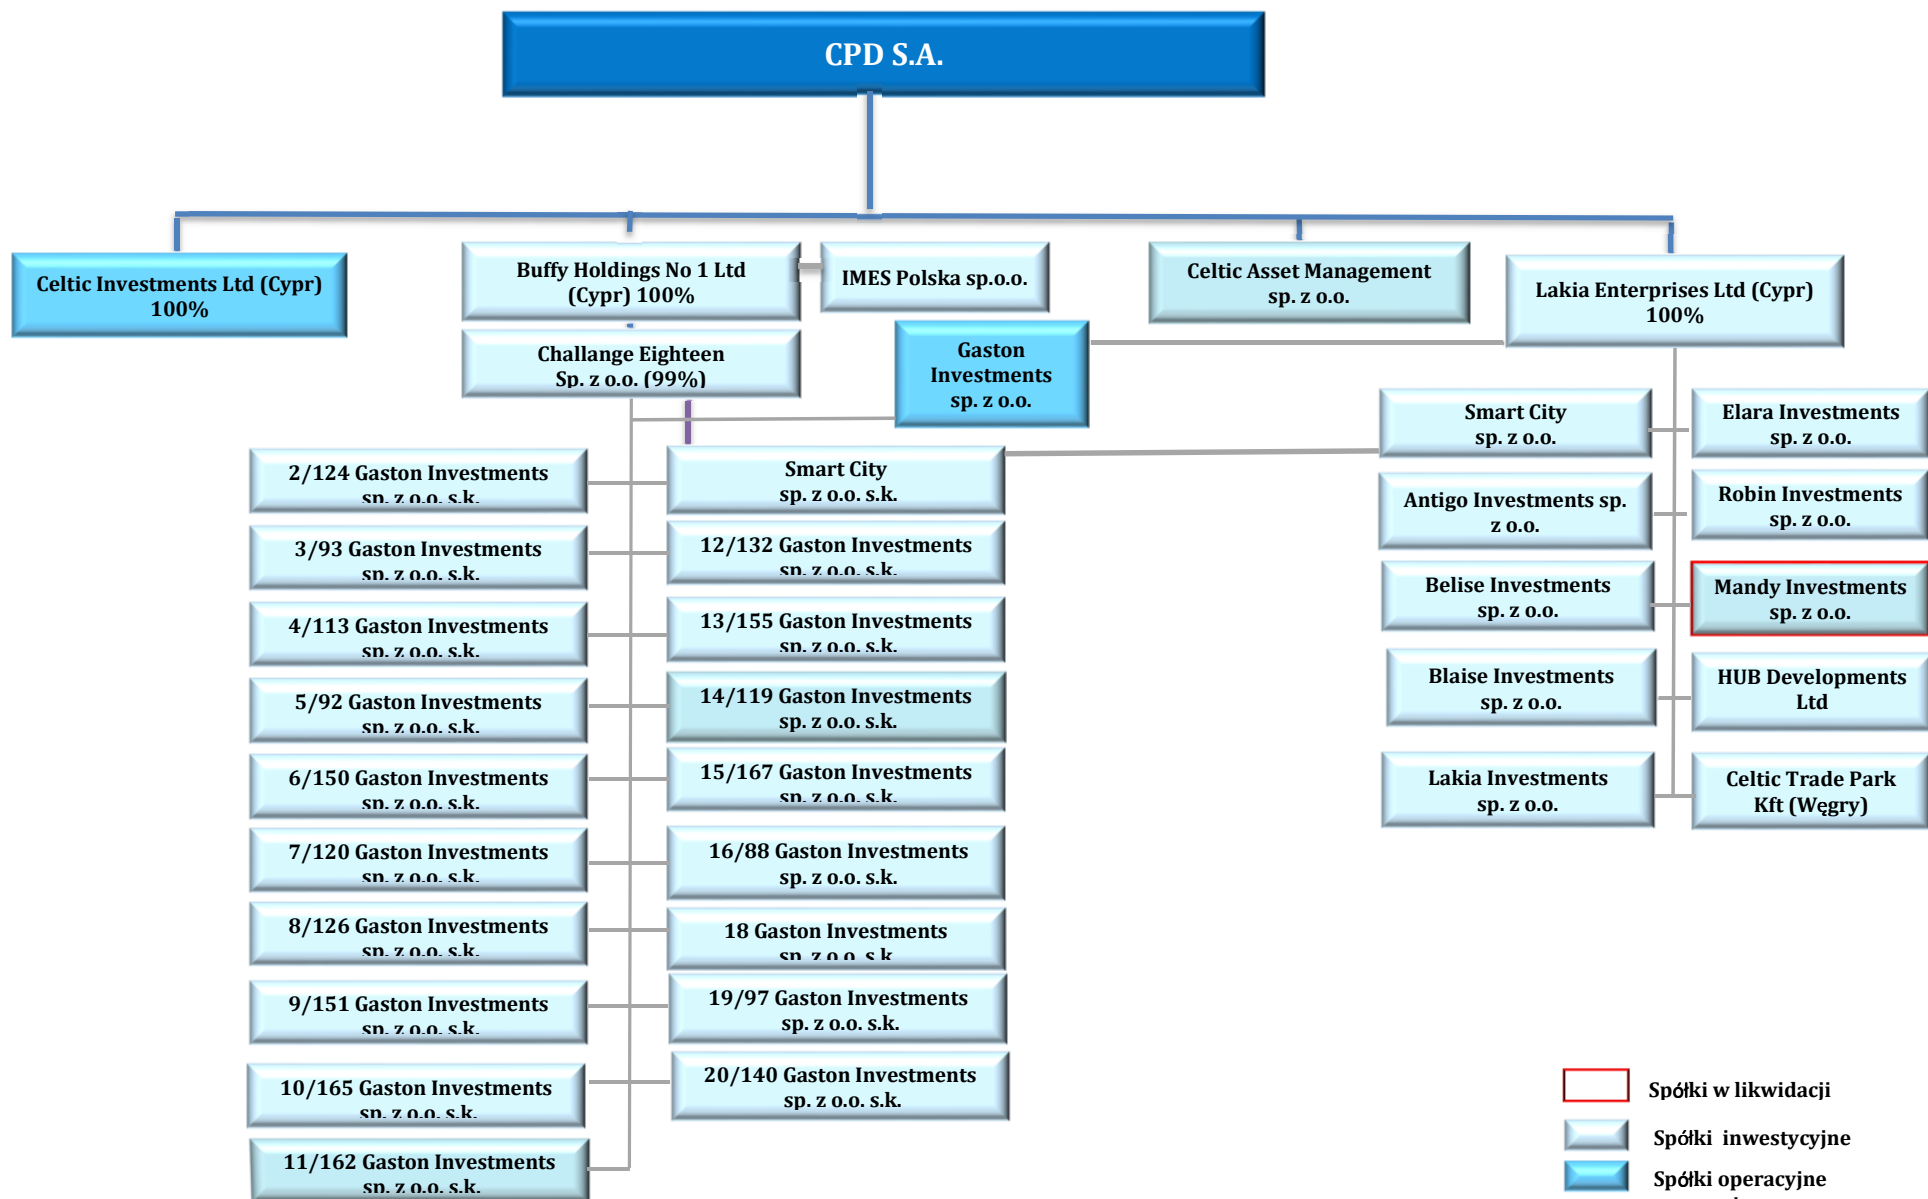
CPD S.A.

Celtic Investments Ltd (Cypr) 100%

Buffy Holdings No 1 Ltd (Cypr) 100%

IMES Polska sp.o.o.

Celtic Asset Management sp. z o.o.

Lakia Enterprises Ltd (Cypr) 100%

Challange Eighteen Sp. z o.o. (99%)

Gaston Investments sp. z o.o.

2/124 Gaston Investments sp. z o.o. s.k.

3/93 Gaston Investments sp. z o.o. s.k.

4/113 Gaston Investments sp. z o.o. s.k.

5/92 Gaston Investments sp. z o.o. s.k.

6/150 Gaston Investments sp. z o.o. s.k.

7/120 Gaston Investments sp. z o.o. s.k.

8/126 Gaston Investments sp. z o.o. s.k.

9/151 Gaston Investments sp. z o.o. s.k.

10/165 Gaston Investments sp. z o.o. s.k.

11/162 Gaston Investments sp. z o.o. s.k.

Smart City sp. z o.o. s.k.

12/132 Gaston Investments sp. z o.o. s.k.

13/155 Gaston Investments sp. z o.o. s.k.

14/119 Gaston Investments sp. z o.o. s.k.

15/167 Gaston Investments sp. z o.o. s.k.

16/88 Gaston Investments sp. z o.o. s.k.

18 Gaston Investments sp. z o.o. s.k.

19/97 Gaston Investments sp. z o.o. s.k.

20/140 Gaston Investments sp. z o.o. s.k.

Smart City sp. z o.o.

Elara Investments sp. z o.o.

Antigo Investments sp. z o.o.

Robin Investments sp. z o.o.

Belise Investments sp. z o.o.

Mandy Investments sp. z o.o.

Blaise Investments sp. z o.o.

HUB Developments Ltd

Lakia Investments sp. z o.o.

Celtic Trade Park Kft (Węgry)

Spółki w likwidacji

Spółki inwestycyjne

Spółki operacyjne